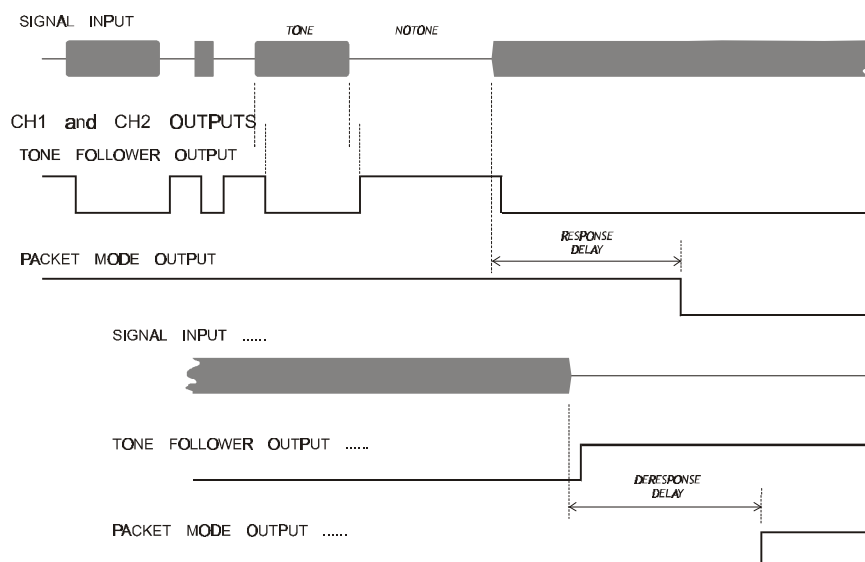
SIGNAL INPUT

TONE

NOTONE

CH1 and CH2 OUTPUTS

TONE FOLLOWER OUTPUT

RESPONSE DELAY

PACKET MODE OUTPUT

SIGNAL INPUT ......

TONE FOLLOWER OUTPUT ......

DERESPONSE DELAY

PACKET MODE OUTPUT ......